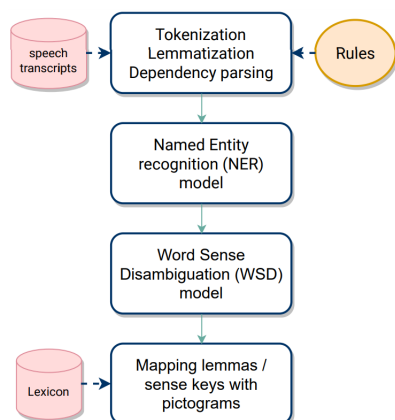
speech transcripts

Tokenization
Lemmatization
Dependency parsing

Rules

Named Entity recognition (NER) model

Word Sense Disambiguation (WSD) model

Lexicon

Mapping lemmas / sense keys with pictograms